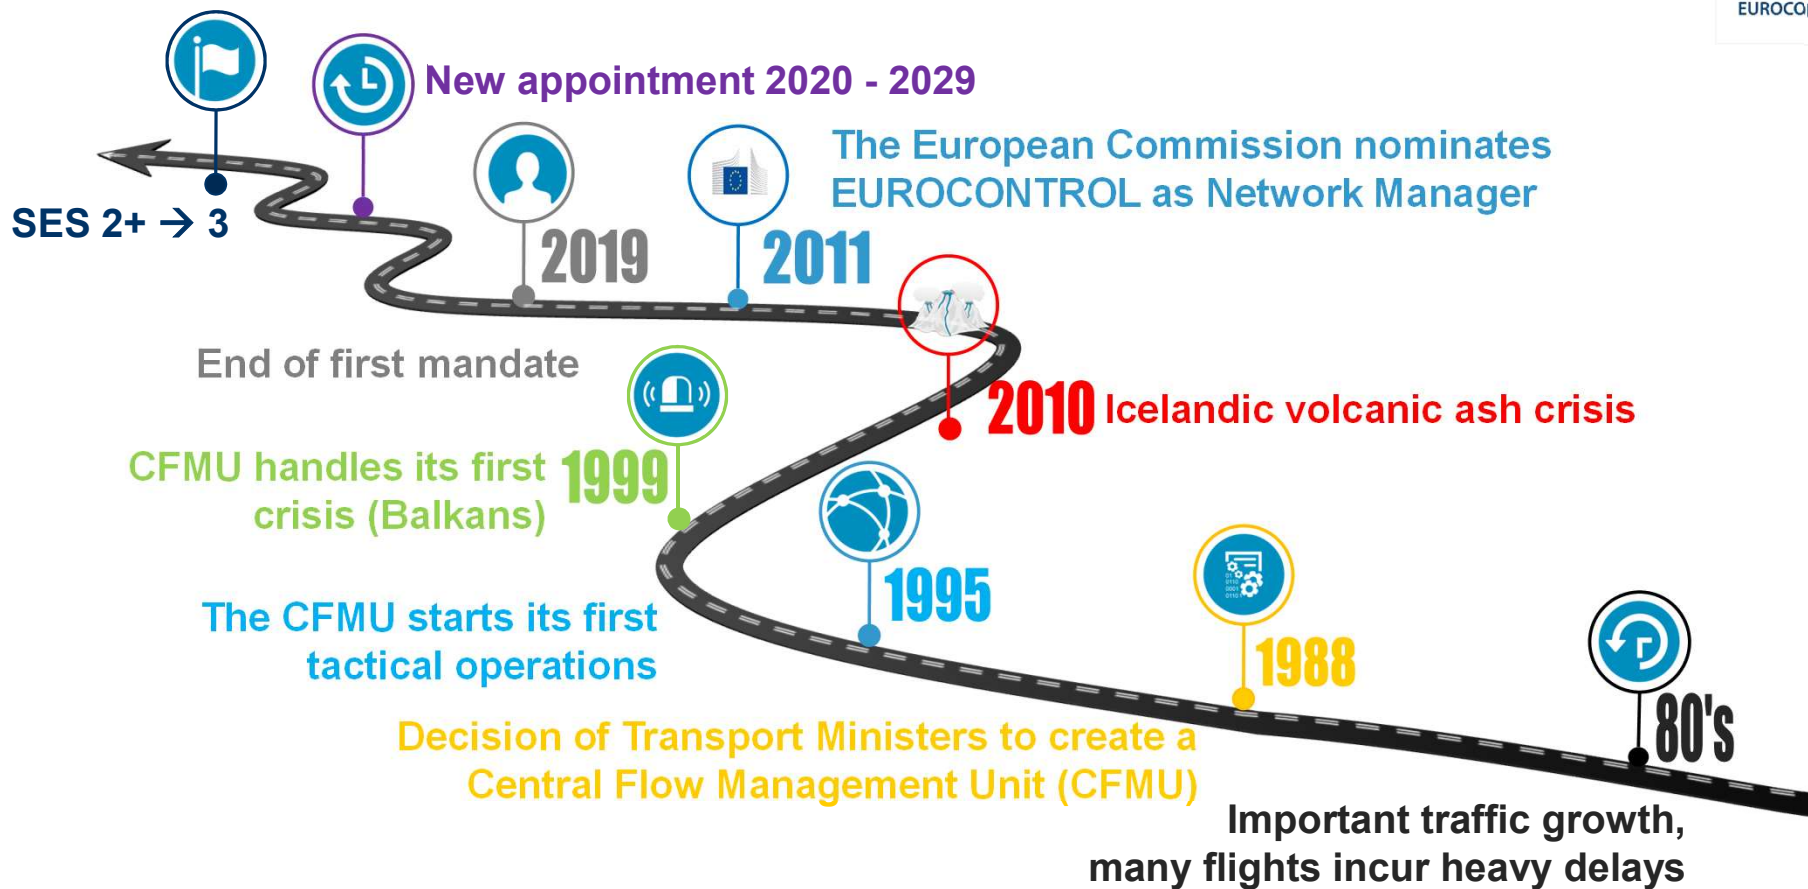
EUROCO

New appointment 2020 - 2029

SES 2+ → 3

2019

2011

The European Commission nominates EUROCONTROL as Network Manager

End of first mandate

2010 Icelandic volcanic ash crisis

CFMU handles its first crisis (Balkans)

1999

1995

The CFMU starts its first tactical operations

1988

80's

Decision of Transport Ministers to create a Central Flow Management Unit (CFMU)

Important traffic growth, many flights incur heavy delays